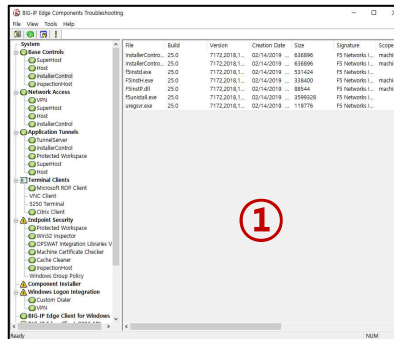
BIG-IP Edge Components Troubleshooting

File View Tools Help

System
Base Controls
SuperHost
Host
InstallerControl
InspectionHost
Network Access
VPN
SuperHost
Host
InstallerControl
Application Tunnels
TunnelServer
InstallerControl
Protected Workspace
SuperHost
Host
Terminal Clients
Microsoft RDP Client
VNC Client
5250 Terminal
Citrix Client
Endpoint Security
Protected Workspace
Win32 Inspector
OPSWAT Integration Libraries V
Machine Certificate Checker
Cache Cleaner
InspectionHost
Windows Group Policy
Component Installer
Windows Logon Integration
Custom Dialer
VPN
BIG-IP Edge Client for Windows

| File | Build | Version | Creation Date | Size | Signature | Scope |
|---|---|---|---|---|---|---|
| InstallerContro... | 25.0 | 7172,2018,1... | 02/14/2019 ... | 636896 | F5 Networks I... | machi |
| InstallerContro... | 25.0 | 7172,2018,1... | 02/14/2019 ... | 636896 | F5 Networks I... | machi |
| f5instd.exe | 25.0 | 7172,2018,1... | 02/14/2019 ... | 531424 | F5 Networks I... | |
| F5InstH.exe | 25.0 | 7172,2018,1... | 02/14/2019 ... | 338400 | F5 Networks I... | machi |
| F5InstP.dll | 25.0 | 7172,2018,1... | 02/14/2019 ... | 88544 | F5 Networks I... | machi |
| f5uninstall.exe | 25.0 | 7172,2018,1... | 02/14/2019 ... | 3599328 | F5 Networks I... | |
| uregsvr.exe | 25.0 | 7172,2018,1... | 02/14/2019 ... | 119776 | F5 Networks I... | |

①

Ready

NUM